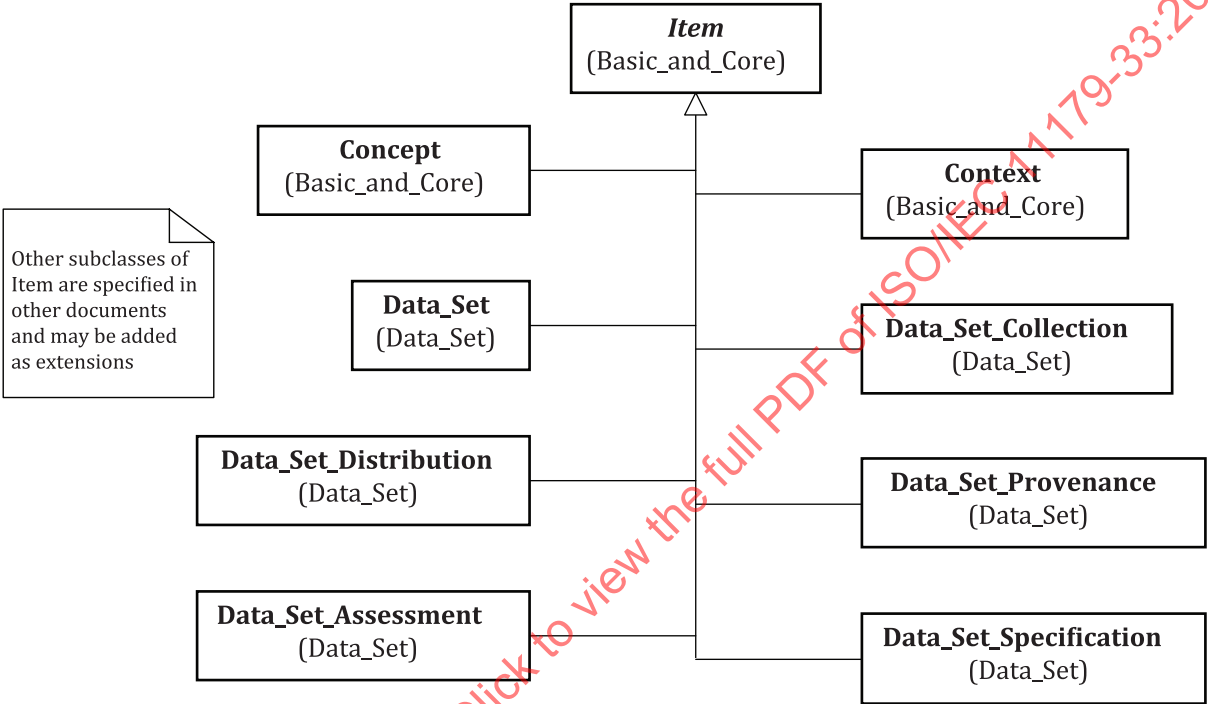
*Item*
(Basic_and_Core)

**Concept**
(Basic_and_Core)

**Context**
(Basic_and_Core)

Other subclasses of Item are specified in other documents and may be added as extensions

**Data_Set**
(Data_Set)

**Data_Set_Collection**
(Data_Set)

**Data_Set_Distribution**
(Data_Set)

**Data_Set_Provenance**
(Data_Set)

**Data_Set_Assessment**
(Data_Set)

**Data_Set_Specification**
(Data_Set)

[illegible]lick to view the full PDF of ISO/IEC 11179-33:20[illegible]